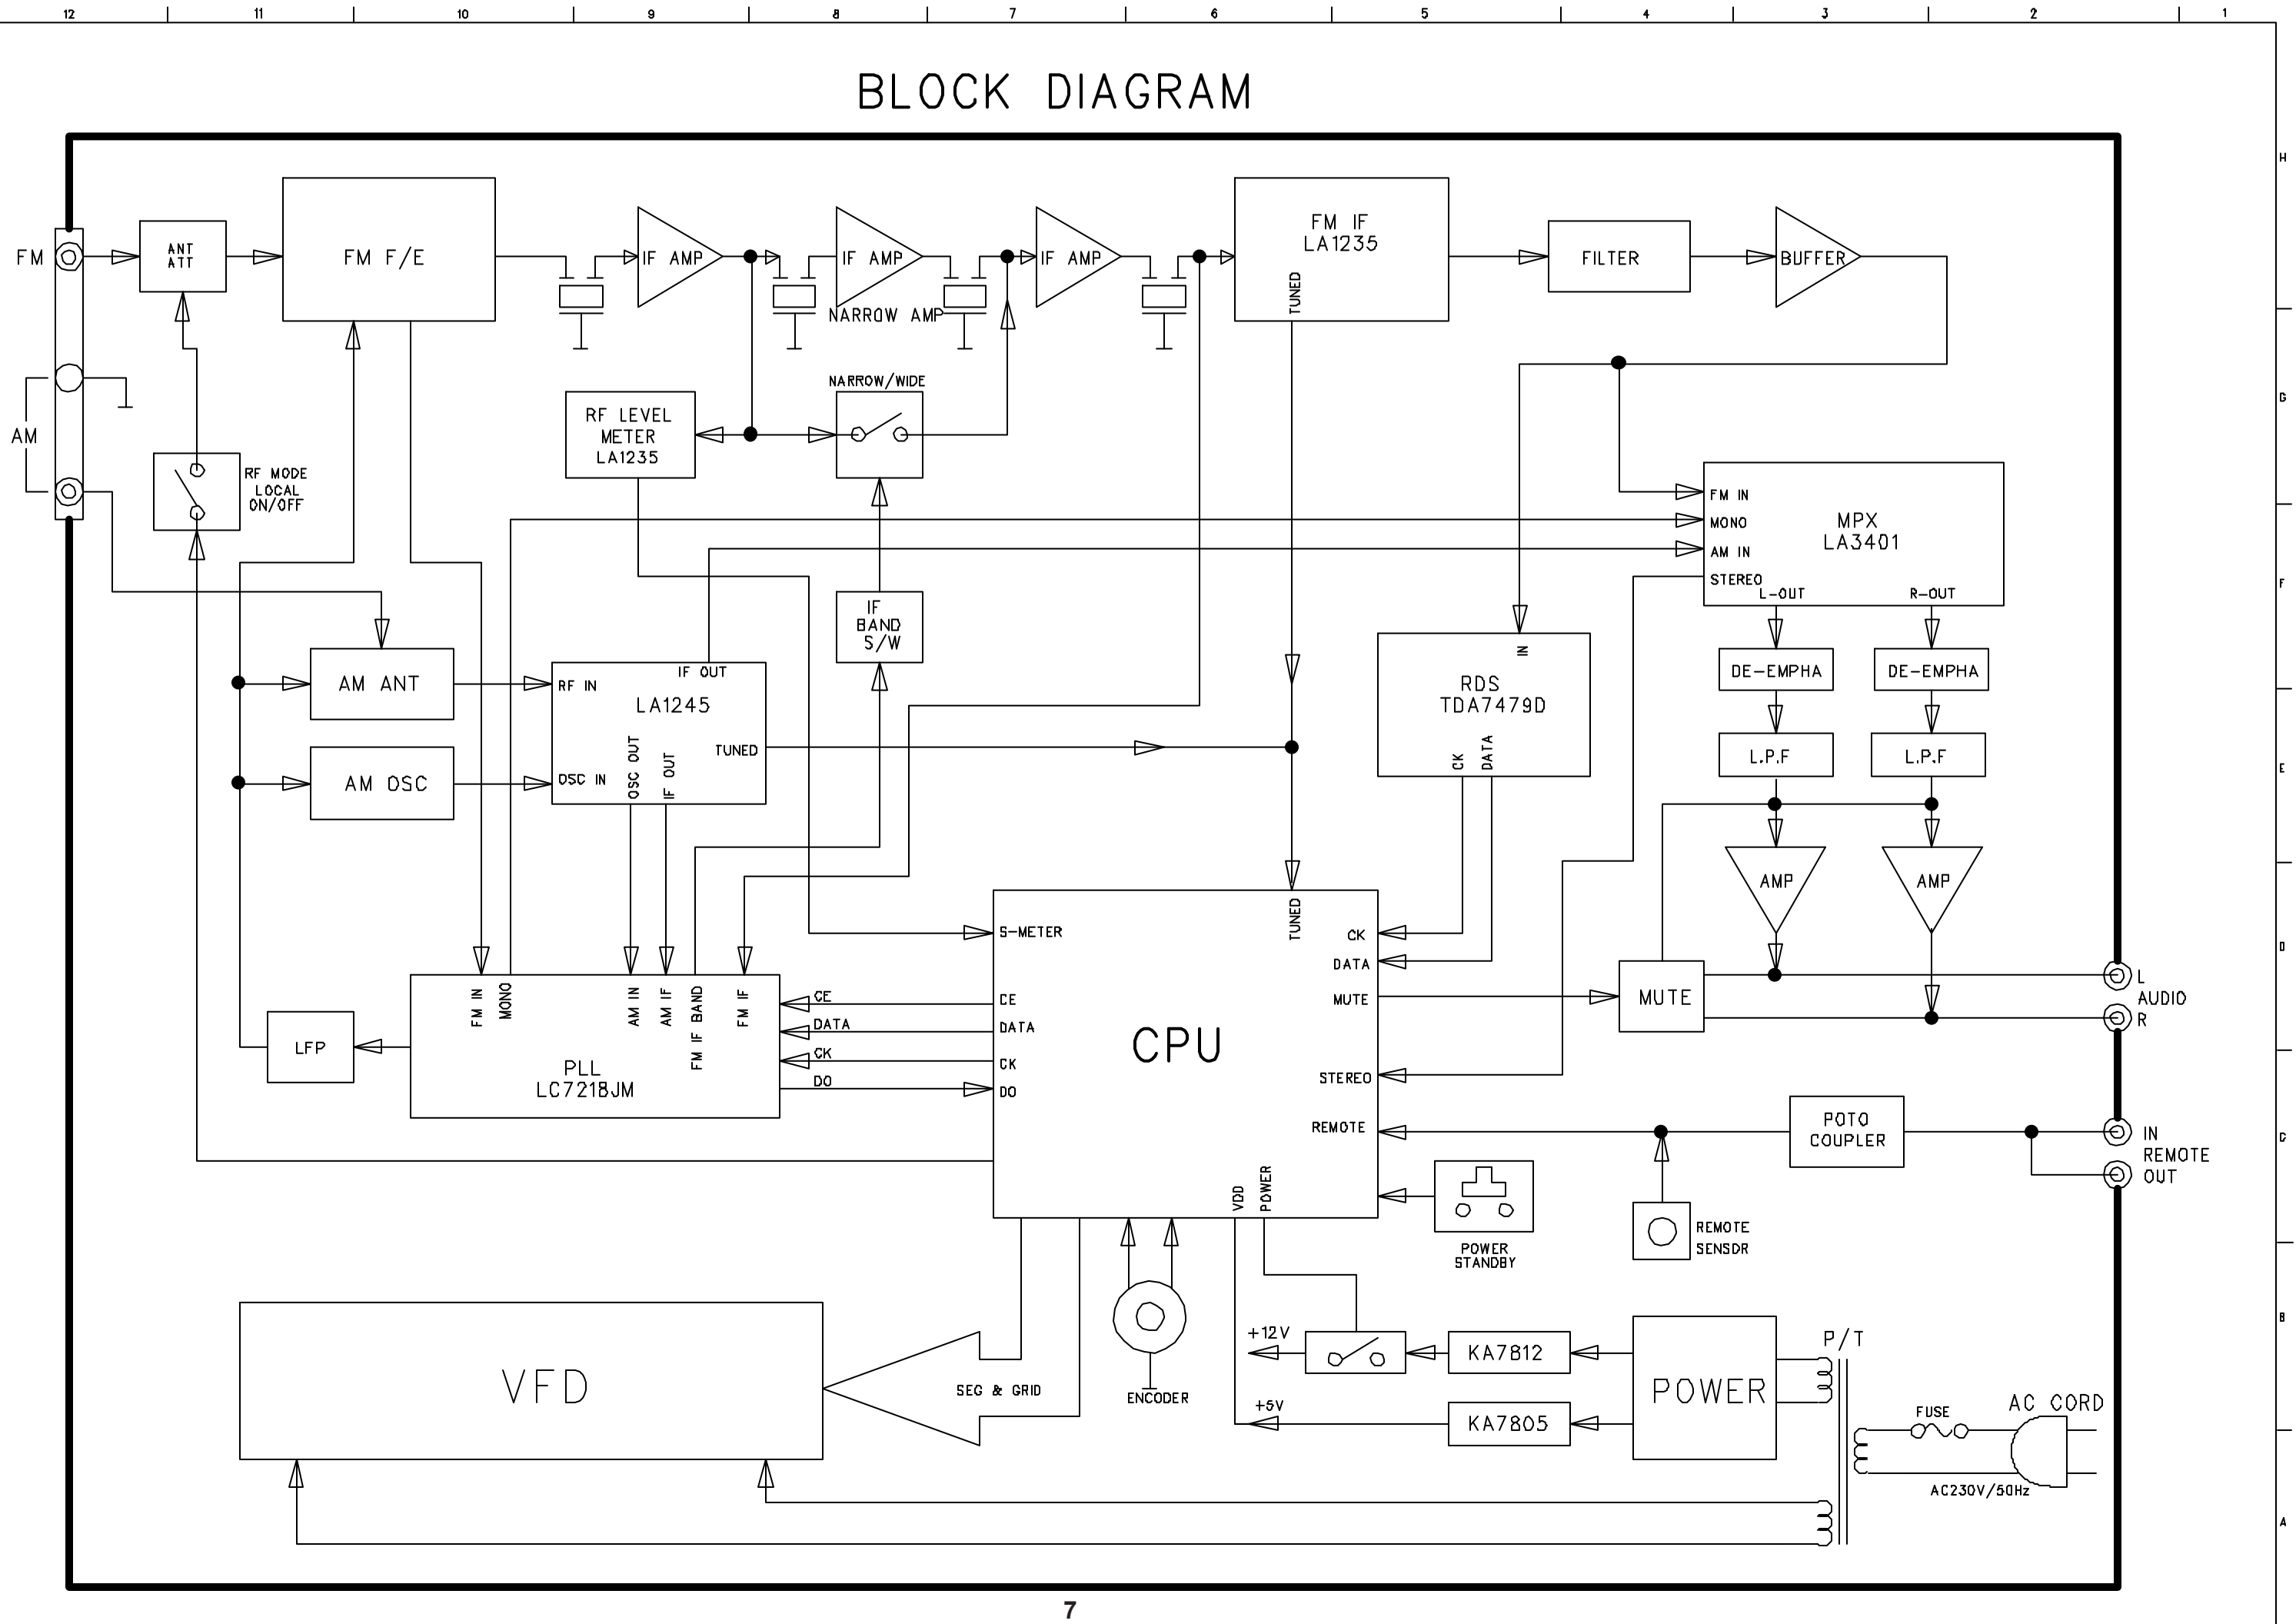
12 11 10 9 8 7 6 5 4 3 2 1

H G F E D C B A

BLOCK DIAGRAM

FM

AM

ANT ATT

FM F/E

IF AMP

IF AMP

NARROW AMP

IF AMP

FM IF LA1235

TUNED

FILTER

BUFFER

RF LEVEL METER LA1235

NARROW/WIDE

RF MODE LOCAL ON/OFF

FM IN

MONO

AM IN

STEREO

MPX LA3401

L-OUT

R-OUT

IF BAND S/W

AM ANT

AM OSC

RF IN

IF OUT

LA1245

OSC IN

OSC OUT

IF OUT

TUNED

RDS TDA7479D

IN

CK

DATA

DE-EMPHA

DE-EMPHA

L.P.F

L.P.F

AMP

AMP

S-METER

TUNED

CK

DATA

MUTE

MUTE

L

AUDIO

R

FM IN

MONO

AM IN

AM IF

FM IF BAND

FM IF

LFP

PLL LC7218JM

CE

DATA

CK

DO

CE

DATA

CK

DO

CPU

STEREO

REMOTE

POTO COUPLER

IN

REMOTE

OUT

VDD

POWER

POWER STANDBY

REMOTE SENSDR

VFD

SEG & GRID

ENCODER

+12V

+5V

KA7812

KA7805

POWER

P/T

FUSE

AC CORD

AC230V/50Hz

7